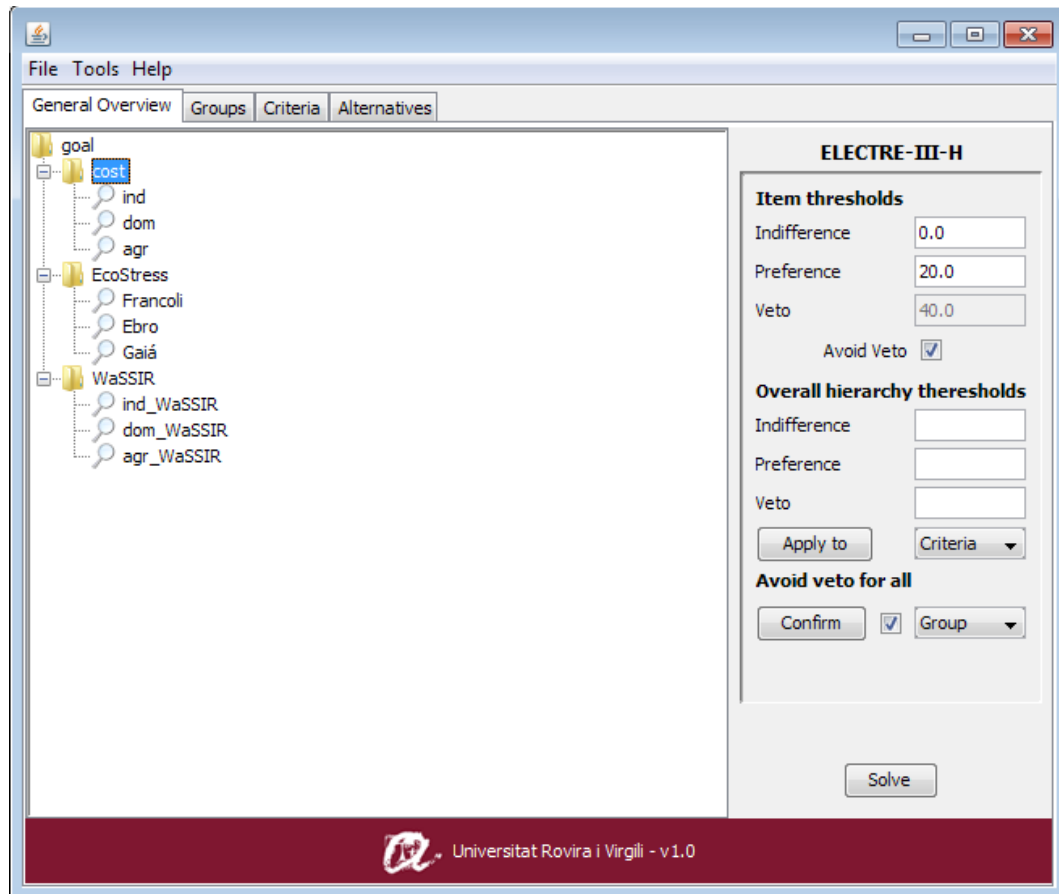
File Tools Help

General Overview | Groups | Criteria | Alternatives

goal
cost
ind
dom
agr
EcoStress
Francoli
Ebro
Gaiá
WaSSIR
ind_WaSSIR
dom_WaSSIR
agr_WaSSIR

ELECTRE-III-H

Item thresholds
Indifference 0.0
Preference 20.0
Veto 40.0
Avoid Veto

Overall hierarchy theresholds
Indifference
Preference
Veto
Apply to | Criteria

Avoid veto for all
Confirm | Group

Solve

Universitat Rovira i Virgili - v1.0